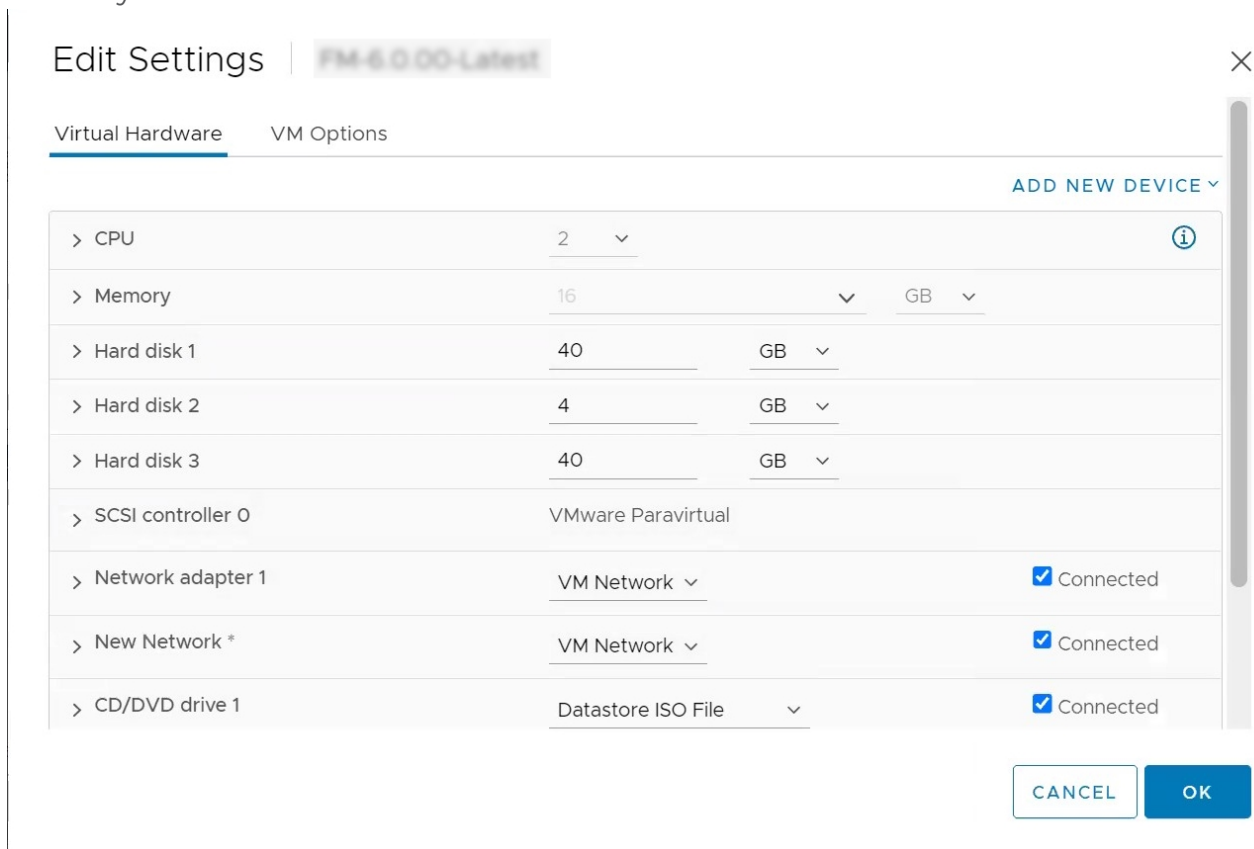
Edit Settings | FM-6.0.00-Latest

Virtual Hardware VM Options

ADD NEW DEVICE

| | | | |
|---|---|---|---|
| CPU | 2 | | |
| Memory | 16 | GB | |
| Hard disk 1 | 40 | GB | |
| Hard disk 2 | 4 | GB | |
| Hard disk 3 | 40 | GB | |
| SCSI controller 0 | VMware Paravirtual | | |
| Network adapter 1 | VM Network | | Connected |
| New Network * | VM Network | | Connected |
| CD/DVD drive 1 | Datastore ISO File | | Connected |

CANCEL OK